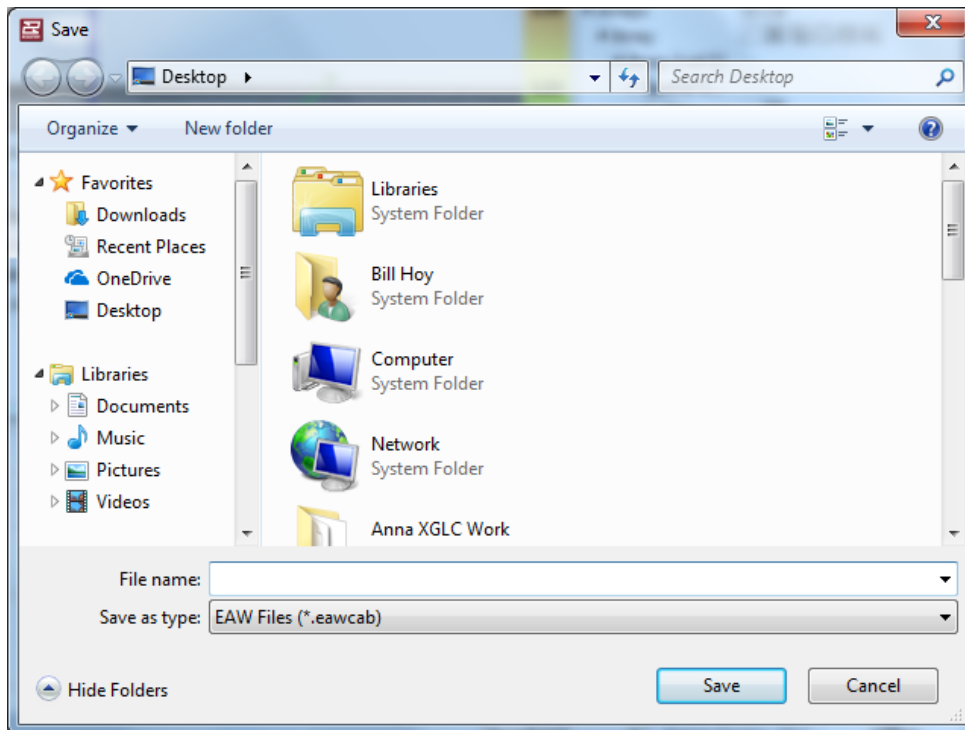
Save

Desktop ▸

Search Desktop

Organize ▾

New folder

Favorites

Downloads

Recent Places

OneDrive

Desktop

Libraries

Documents

Music

Pictures

Videos

Libraries
System Folder

Bill Hoy
System Folder

Computer
System Folder

Network
System Folder

Anna XGLC Work

File name:

Save as type: EAW Files (*.eawcab)

Hide Folders

Save

Cancel